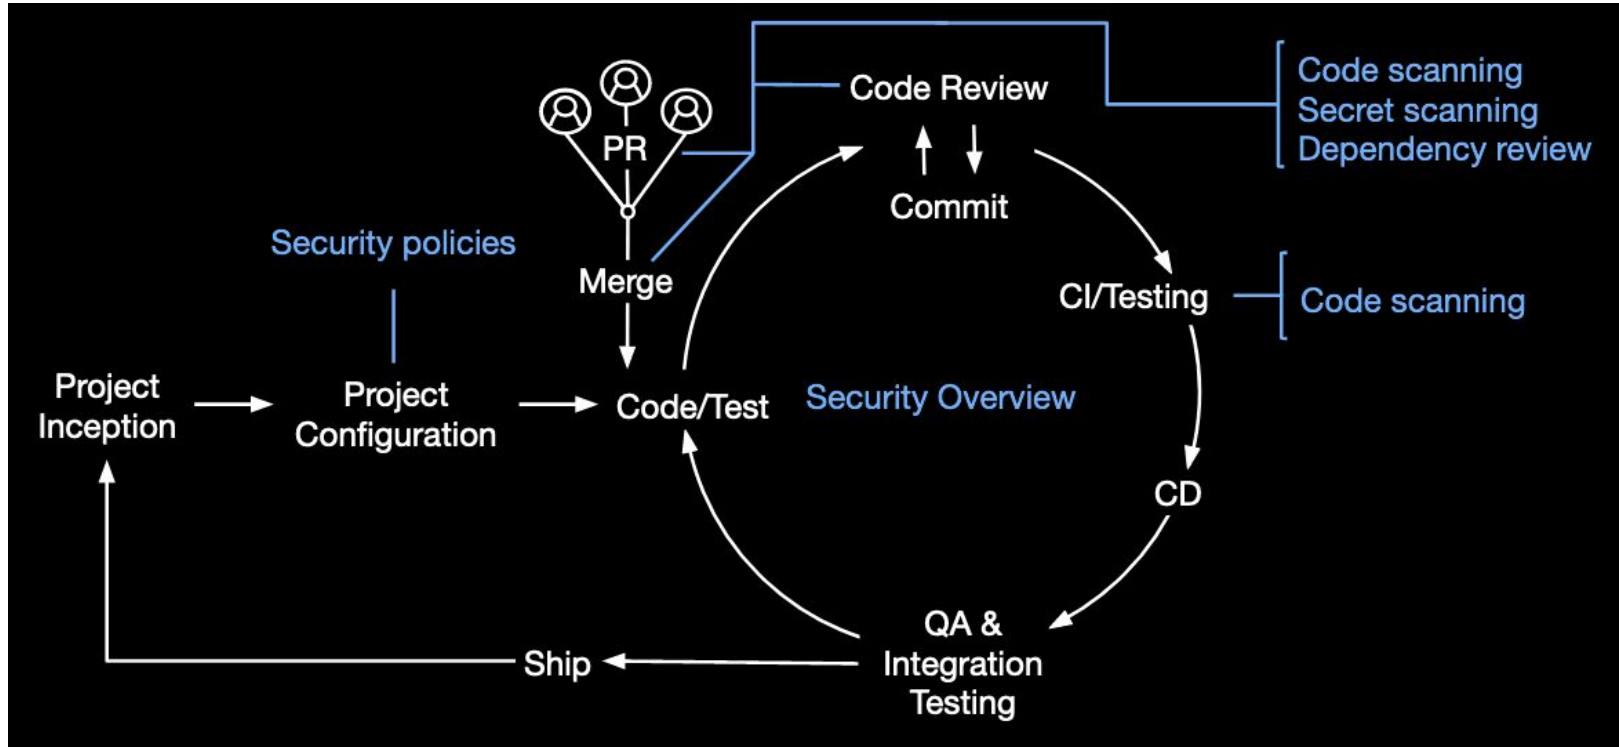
PR

Code Review

Commit

Code scanning
Secret scanning
Dependency review

Security policies

Merge

CI/Testing

Code scanning

Project Inception

Project Configuration

Code/Test

Security Overview

CD

QA & Integration Testing

Ship